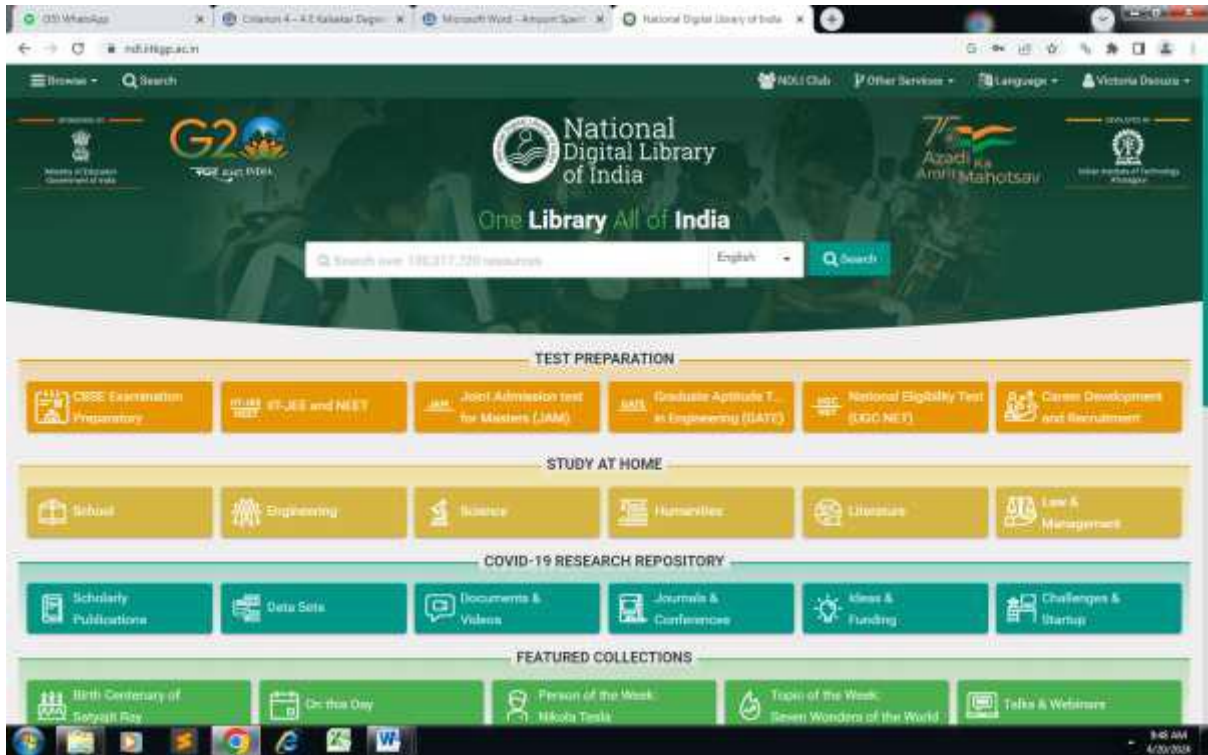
(33) WhatsApp | Citation 4 - A E Kalsekar Degre | Microsoft Word - Ansyum Sam | National Digital Library of India

ndl.iitkgp.ac.in

Browse | Search | NDLI Club | Other Services | Language | Victoria Dsouza

G20

National Digital Library of India

Azadi Ka Amrit Mahotsav

One Library All of India

Search over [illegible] resources | English | Search

TEST PREPARATION

CBSE Examination Preparatory | IIT-JEE and NEET | Joint Admission test for Masters (JAM) | Graduate Aptitude T... in Engineering (GATE) | National Eligibility Test (UGC NET) | Career Development and Recruitment

STUDY AT HOME

School | Engineering | Science | Humanities | Literature | Law & Management

COVID-19 RESEARCH REPOSITORY

Scholarly Publications | Data Sets | Documents & Videos | Journals & Conferences | Ideas & Funding | Challenges & Startup

FEATURED COLLECTIONS

Birth Centenary of Satyajit Ray | On this Day | Person of the Week: Nikola Tesla | Topic of the Week: Seven Wonders of the World | Talks & Webinars

9:45 AM
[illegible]